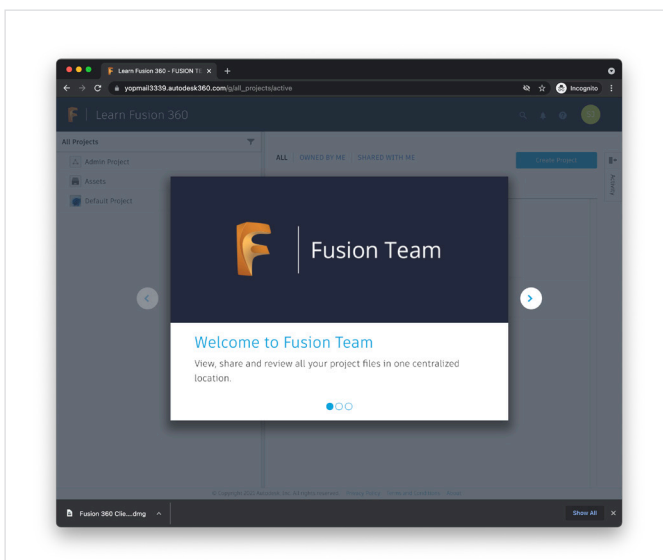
Learn Fusion 360 - FUSION TE

yopmail3339.autodesk360.com/g/all_projects/active

Incognito

Learn Fusion 360

All Projects

Admin Project

Assets

Default Project

ALL OWNED BY ME SHARED WITH ME

Create Project

Activity

Fusion Team

Welcome to Fusion Team

View, share and review all your project files in one centralized location.

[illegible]

Fusion 360 Clie....dmg

Show All